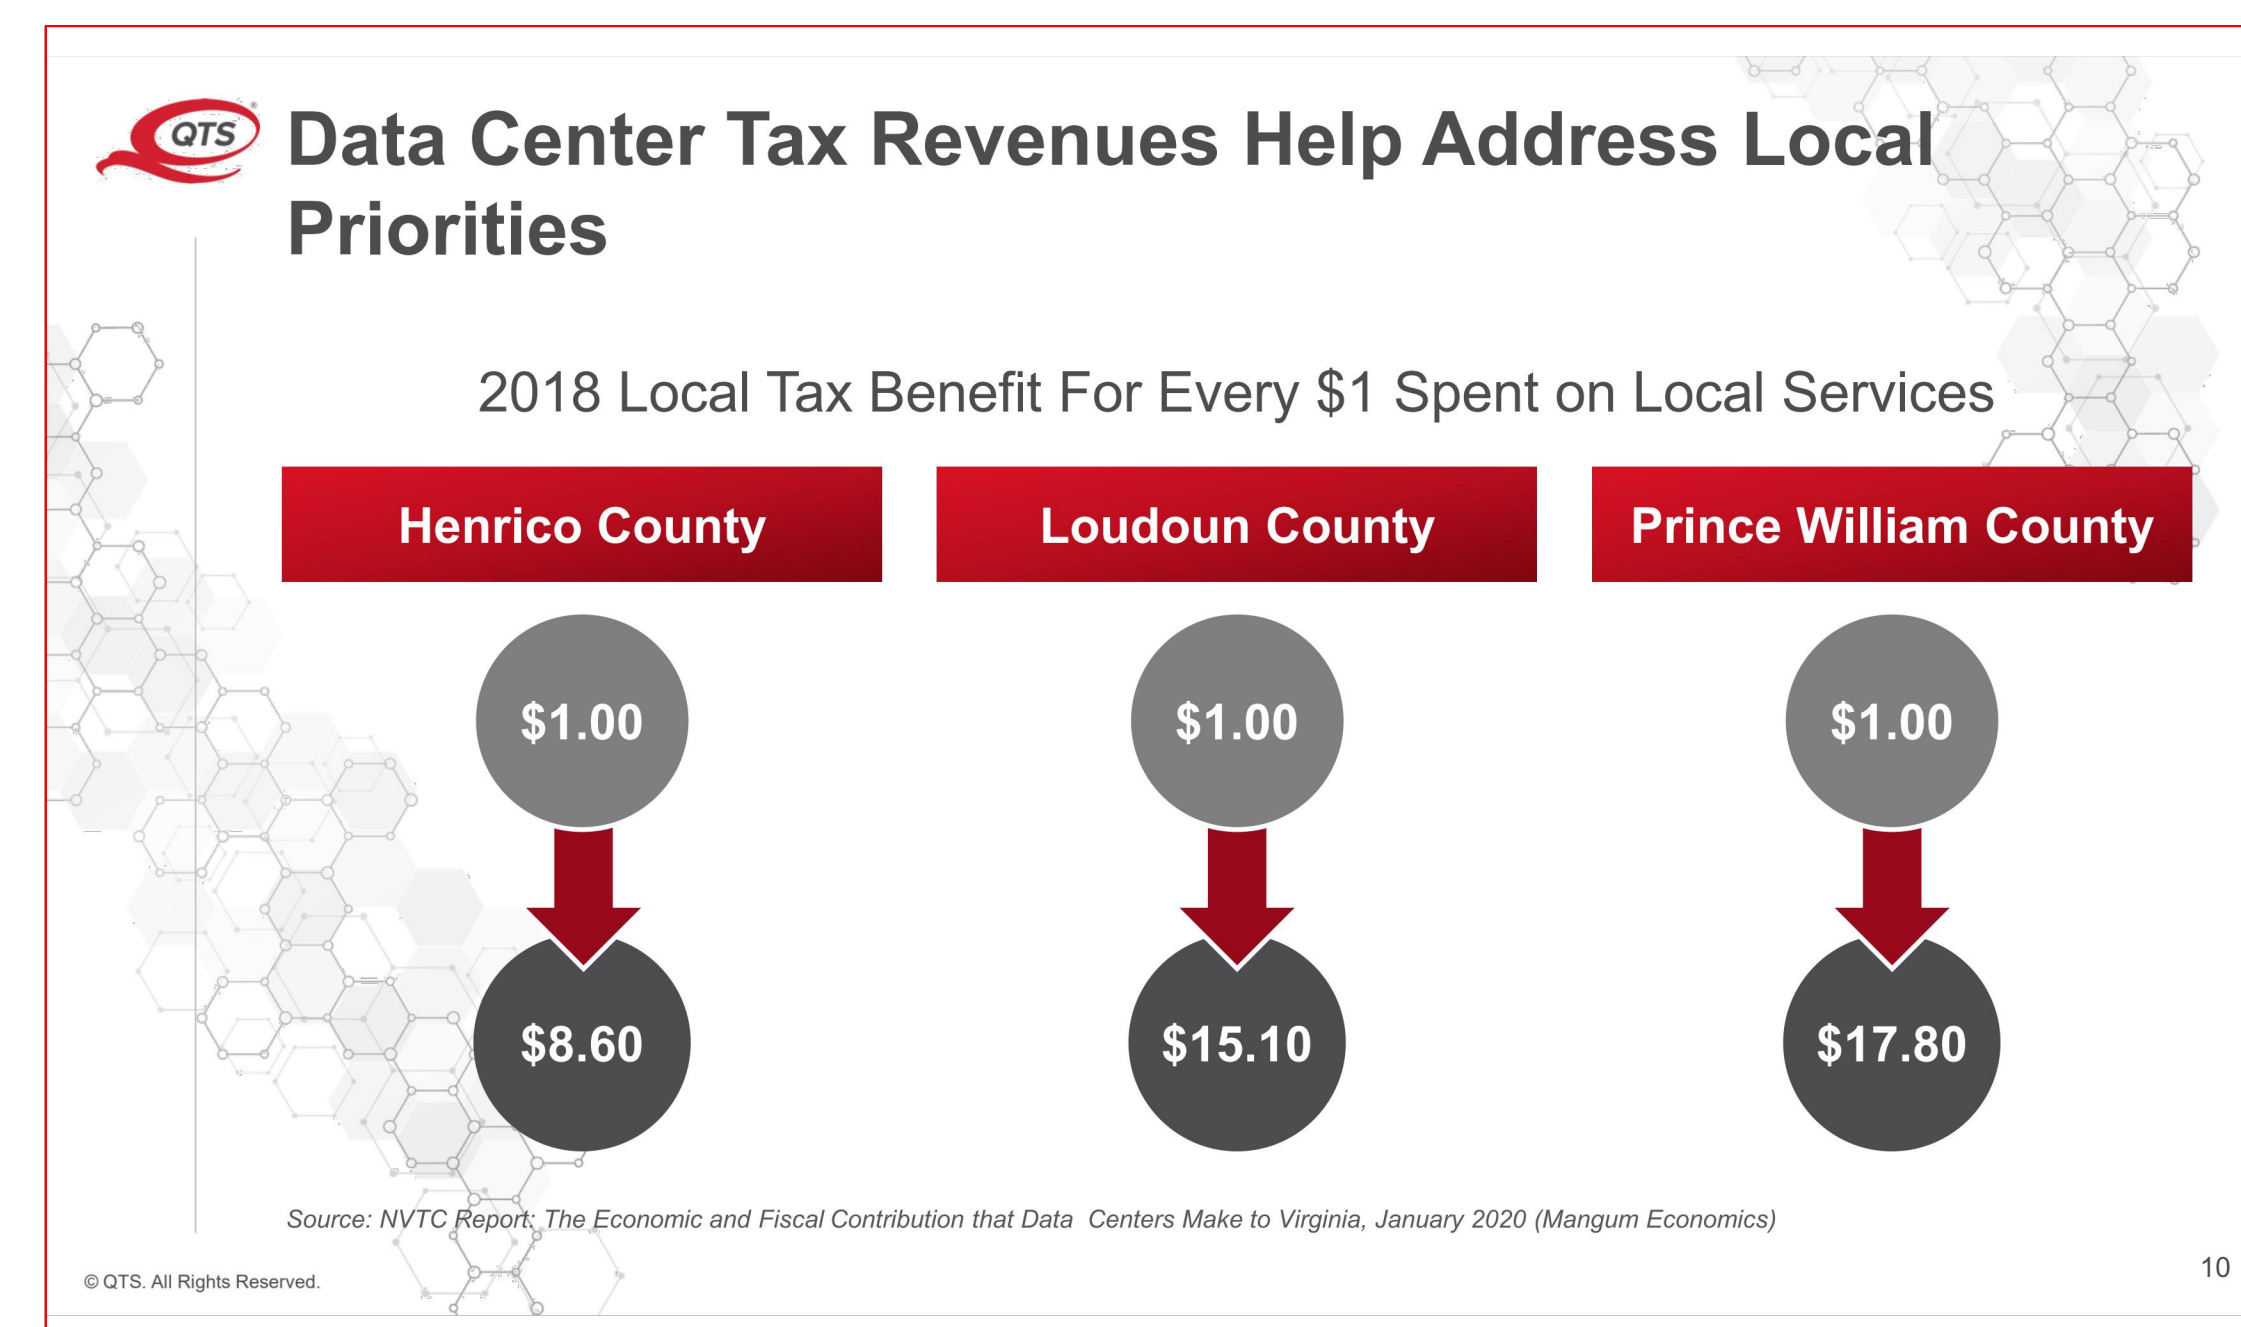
QTS

Data Center Tax Revenues Help Address Local Priorities

2018 Local Tax Benefit For Every \$1 Spent on Local Services

| Henrico County | Loudoun County | Prince William County |
|---|---|---|
| \$1.00 | \$1.00 | \$1.00 |
| \$8.60 | \$15.10 | \$17.80 |

Source: NVTC Report: The Economic and Fiscal Contribution that Data Centers Make to Virginia, January 2020 (Mangum Economics)

© QTS. All Rights Reserved.

10